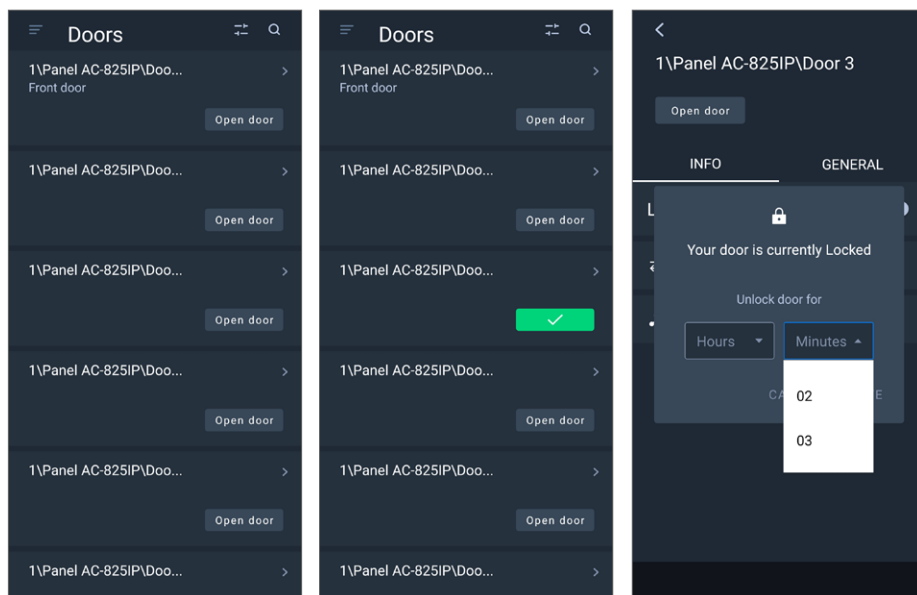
Doors

1\Panel AC-825IP\Doo...
Front door
Open door

1\Panel AC-825IP\Doo...
Open door

1\Panel AC-825IP\Doo...
Open door

1\Panel AC-825IP\Doo...
Open door

1\Panel AC-825IP\Doo...
Open door

1\Panel AC-825IP\Doo...

Doors

1\Panel AC-825IP\Doo...
Front door
Open door

1\Panel AC-825IP\Doo...
Open door

1\Panel AC-825IP\Doo...

1\Panel AC-825IP\Doo...
Open door

1\Panel AC-825IP\Doo...
Open door

1\Panel AC-825IP\Doo...

1\Panel AC-825IP\Door 3
Open door
INFO
GENERAL
L
Your door is currently Locked
Unlock door for
Hours
Minutes
02
03
CA
E